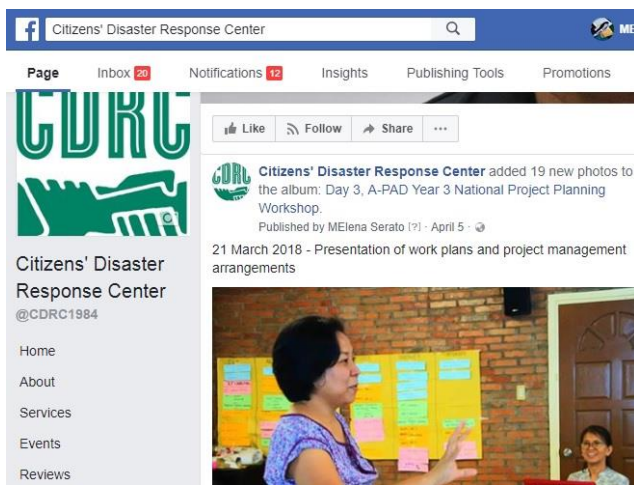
Citizens' Disaster Response Center

ME

Page Inbox 20 Notifications 12 Insights Publishing Tools Promotions

CDRC

Citizens' Disaster Response Center
@CDRC1984

Home
About
Services
Events
Reviews

Like Follow Share ···

CDRC

Citizens' Disaster Response Center added 19 new photos to the album: Day 3, A-PAD Year 3 National Project Planning Workshop.
Published by MElena Serato [?] · April 5 ·

21 March 2018 - Presentation of work plans and project management arrangements